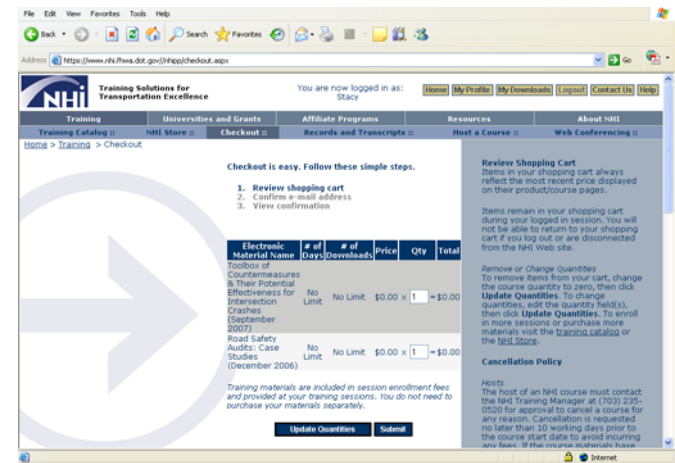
File Edit View Favorites Tools Help

Back Search Favorites

Address https://www.nhi.fhwa.dot.gov/(j)nhipp/checkout.aspx Go

NHI Training Solutions for Transportation Excellence

You are now logged in as: Stacy

Home My Profile My Downloads Logout Contact Us Help

Training | Universities and Grants | Affiliate Programs | Resources | About NHI

Training Catalog :: | NHI Store :: | Checkout :: | Records and Transcripts :: | Host a Course :: | Web Conferencing ::

Home > Training > Checkout

Checkout is easy. Follow these simple steps.

1. Review shopping cart
2. Confirm e-mail address
3. View confirmation

| Electronic Material Name | # of Days | # of Downloads | Price | Qty | Total |
|---|---|---|---|---|---|
| Toolbox of Countermeasures & Their Potential Effectiveness for Intersection Crashes (September 2007) | No Limit | No Limit | \$0.00 x | 1 | = \$0.00 |
| Road Safety Audits: Case Studies (December 2006) | No Limit | No Limit | \$0.00 x | 1 | = \$0.00 |

Training materials are included in session enrollment fees and provided at your training sessions. You do not need to purchase your materials separately.

Update Quantities Submit

Review Shopping Cart
Items in your shopping cart always reflect the most recent price displayed on their product/course pages.

Items remain in your shopping cart during your logged in session. You will not be able to return to your shopping cart if you log out or are disconnected from the NHI Web site.

Remove or Change Quantities
To remove items from your cart, change the course quantity to zero, then click Update Quantities. To change quantities, edit the quantity field(s), then click Update Quantities. To enroll in more sessions or purchase more materials visit the training catalog or the NHI Store.

Cancellation Policy

Hosts
The host of an NHI course must contact the NHI Training Manager at (703) 235-0520 for approval to cancel a course for any reason. Cancellation is requested no later than 10 working days prior to the course start date to avoid incurring any fees. If the course materials have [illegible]

Internet